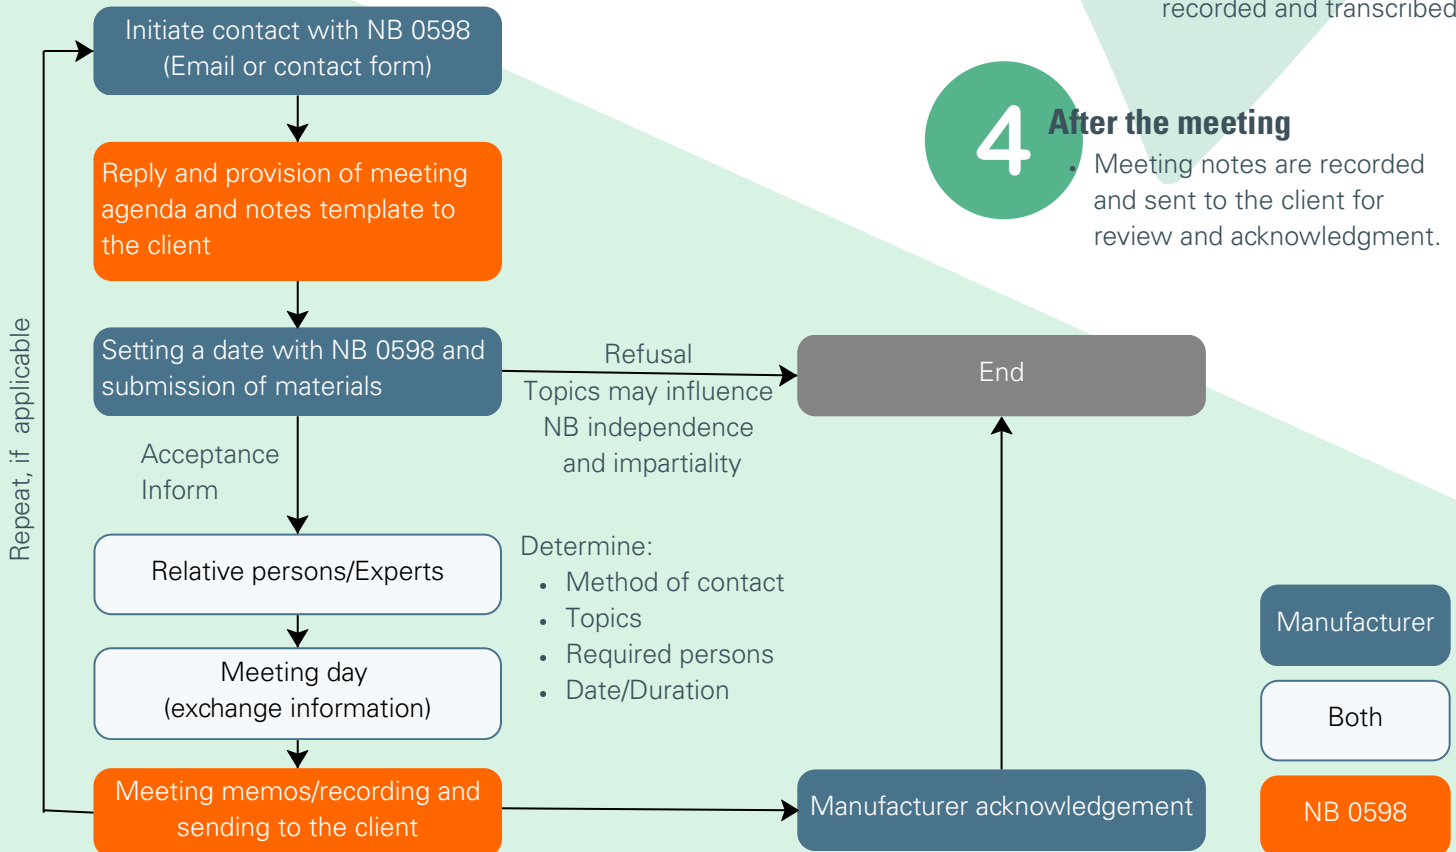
recorded and transcribed

4 After the meeting
- Meeting notes are recorded and sent to the client for review and acknowledgment.

Initiate contact with NB 0598 (Email or contact form)

Reply and provision of meeting agenda and notes template to the client

Setting a date with NB 0598 and submission of materials

Refusal
Topics may influence NB independence and impartiality

End

Acceptance
Inform

Relative persons/Experts

Determine:
- Method of contact
- Topics
- Required persons
- Date/Duration

Meeting day (exchange information)

Meeting memos/recording and sending to the client

Manufacturer acknowledgement

Repeat, if applicable

Manufacturer

Both

NB 0598